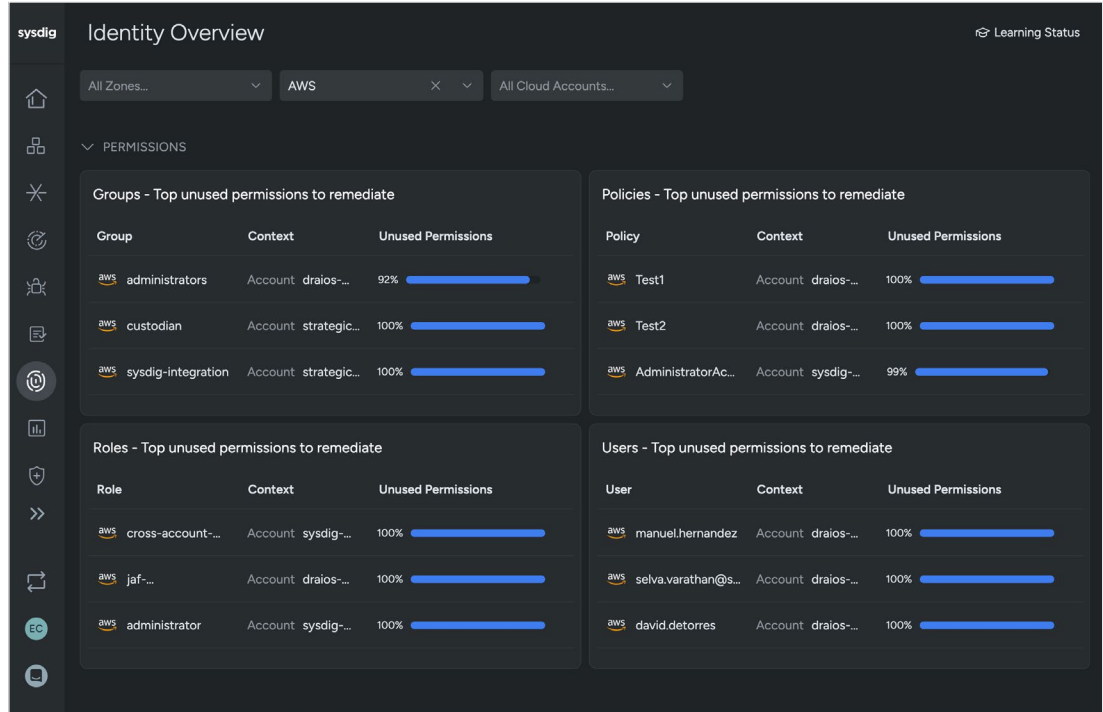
sysdig

Identity Overview

Learning Status

All Zones...

AWS

All Cloud Accounts...

PERMISSIONS

Groups - Top unused permissions to remediate

| Group | Context | Unused Permissions |
|---|---|---|
| aws administrators | Account draios-... | 92% |
| aws custodian | Account strategic... | 100% |
| aws sysdig-integration | Account strategic... | 100% |

Policies - Top unused permissions to remediate

| Policy | Context | Unused Permissions |
|---|---|---|
| aws Test1 | Account draios-... | 100% |
| aws Test2 | Account draios-... | 100% |
| aws AdministratorAc... | Account sysdig-... | 99% |

Roles - Top unused permissions to remediate

| Role | Context | Unused Permissions |
|---|---|---|
| aws cross-account-... | Account sysdig-... | 100% |
| aws jaf-... | Account draios-... | 100% |
| aws administrator | Account sysdig-... | 100% |

Users - Top unused permissions to remediate

| User | Context | Unused Permissions |
|---|---|---|
| aws manuel.hernandez | Account draios-... | 100% |
| aws selva.varathan@s... | Account draios-... | 100% |
| aws david.detorres | Account draios-... | 100% |

EC